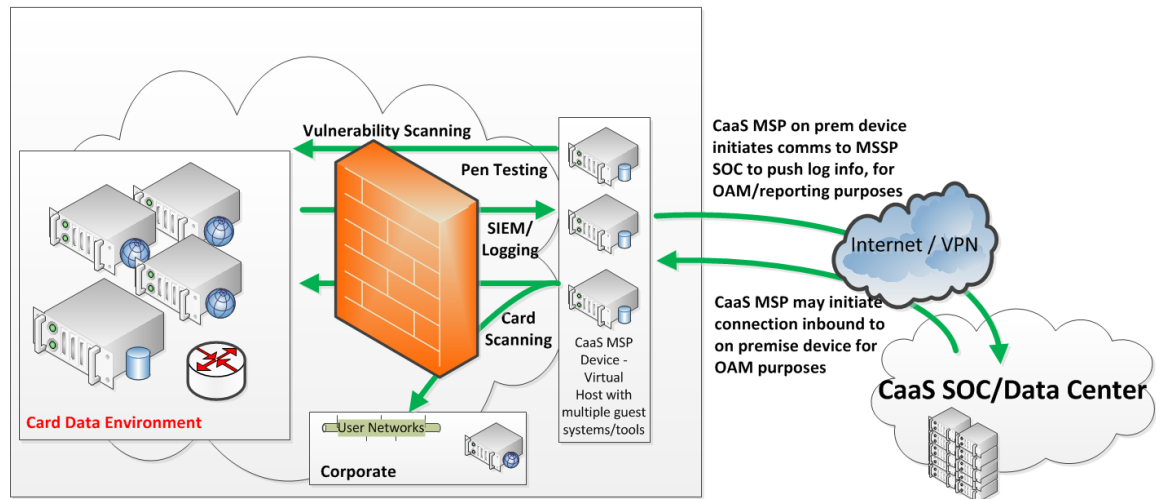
Vulnerability Scanning

Pen Testing

SIEM/ Logging

Card Scanning

CaaS MSP Device - Virtual Host with multiple guest systems/tools

Card Data Environment

User Networks

Corporate

CaaS MSP on prem device initiates comms to MSSP SOC to push log info, for OAM/reporting purposes

Internet / VPN

CaaS MSP may initiate connection inbound to on premise device for OAM purposes

CaaS SOC/Data Center